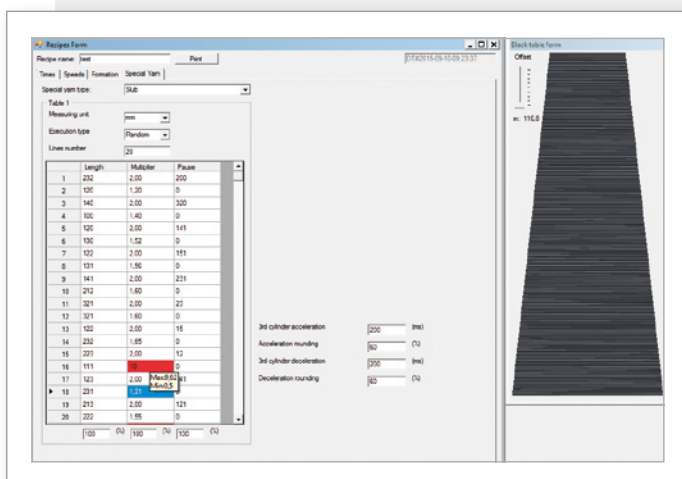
Recipes Form
Recipe name: test
Print
DT#2015-09-10-09:23:30
Times | Speeds | Formation | Special Yarn
Special yarn type: Slub
Table 1
Measuring unit: mm
Execution type: Random
Lines number: 20

| | Length | Multiplier | Pause |
|---|---|---|---|
| 1 | 232 | 2,00 | 200 |
| 2 | 120 | 1,30 | 0 |
| 3 | 140 | 2,00 | 320 |
| 4 | 100 | 1,40 | 0 |
| 5 | 120 | 2,00 | 141 |
| 6 | 130 | 1,52 | 0 |
| 7 | 122 | 2,00 | 151 |
| 8 | 131 | 1,56 | 0 |
| 9 | 141 | 2,00 | 231 |
| 10 | 212 | 1,60 | 0 |
| 11 | 321 | 2,00 | 23 |
| 12 | 321 | 1,60 | 0 |
| 13 | 122 | 2,00 | 15 |
| 14 | 230 | 1,65 | 0 |
| 15 | 223 | 2,00 | 12 |
| 16 | 111 | 10 | 0 |
| 17 | 122 | 2,00 | 51 |
| 18 | 231 | 1,21 | |
| 19 | 213 | 2,00 | 121 |
| 20 | 222 | 1,55 | 0 |

Max9,62
Min0,5

100 (%) 100 (%) 100 (%)

3rd cylinder acceleration 200 (ms)
Acceleration rounding 60 (%)
3rd cylinder deceleration 200 (ms)
Deceleration rounding 60 (%)

Black table form
Offset
m: 116,0